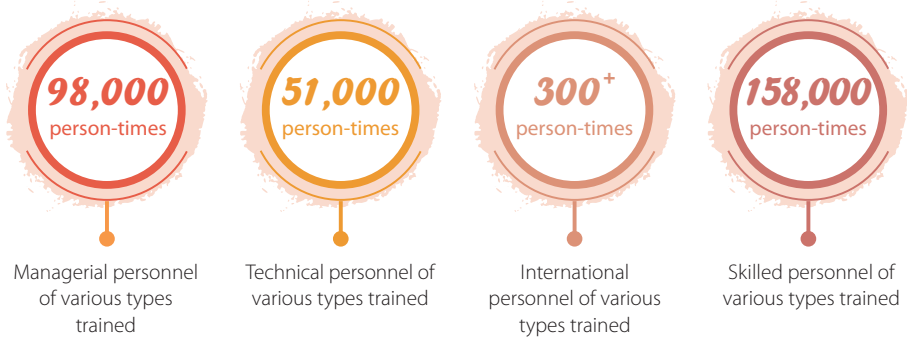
98,000
person-times

Managerial personnel of various types trained

51,000
person-times

Technical personnel of various types trained

$300^+$
person-times

International personnel of various types trained

158,000
person-times

Skilled personnel of various types trained